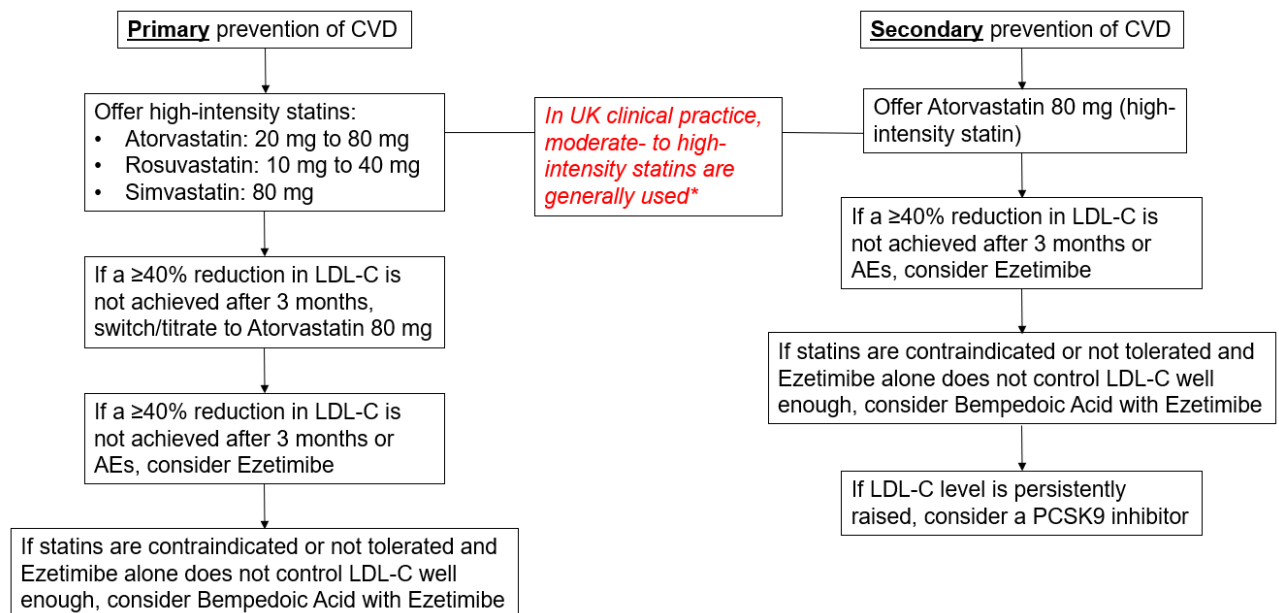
**Primary** prevention of CVD

Offer high-intensity statins:
- Atorvastatin: 20 mg to 80 mg
- Rosuvastatin: 10 mg to 40 mg
- Simvastatin: 80 mg

If a ≥40% reduction in LDL-C is not achieved after 3 months, switch/titrate to Atorvastatin 80 mg

If a ≥40% reduction in LDL-C is not achieved after 3 months or AEs, consider Ezetimibe

If statins are contraindicated or not tolerated and Ezetimibe alone does not control LDL-C well enough, consider Bempedoic Acid with Ezetimibe

*In UK clinical practice, moderate- to high-intensity statins are generally used**

**Secondary** prevention of CVD

Offer Atorvastatin 80 mg (high-intensity statin)

If a ≥40% reduction in LDL-C is not achieved after 3 months or AEs, consider Ezetimibe

If statins are contraindicated or not tolerated and Ezetimibe alone does not control LDL-C well enough, consider Bempedoic Acid with Ezetimibe

If LDL-C level is persistently raised, consider a PCSK9 inhibitor